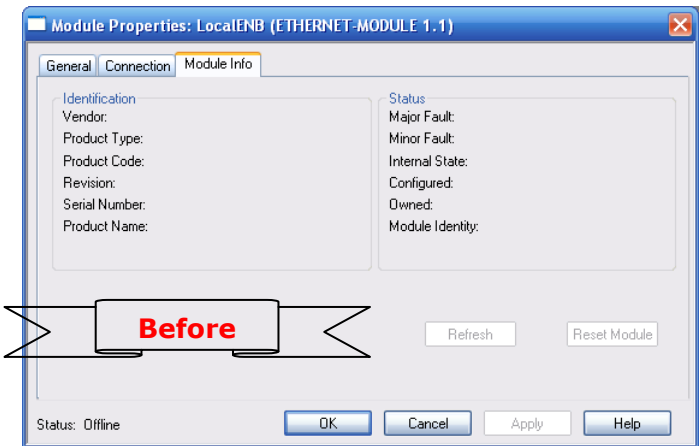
Module Properties: LocalENB (ETHERNET-MODULE 1.1)

General | Connection | Module Info

Identification
Vendor:
Product Type:
Product Code:
Revision:
Serial Number:
Product Name:

Status
Major Fault:
Minor Fault:
Internal State:
Configured:
Owned:
Module Identity:

Before

Refresh
Reset Module

Status: Offline
OK
Cancel
Apply
Help